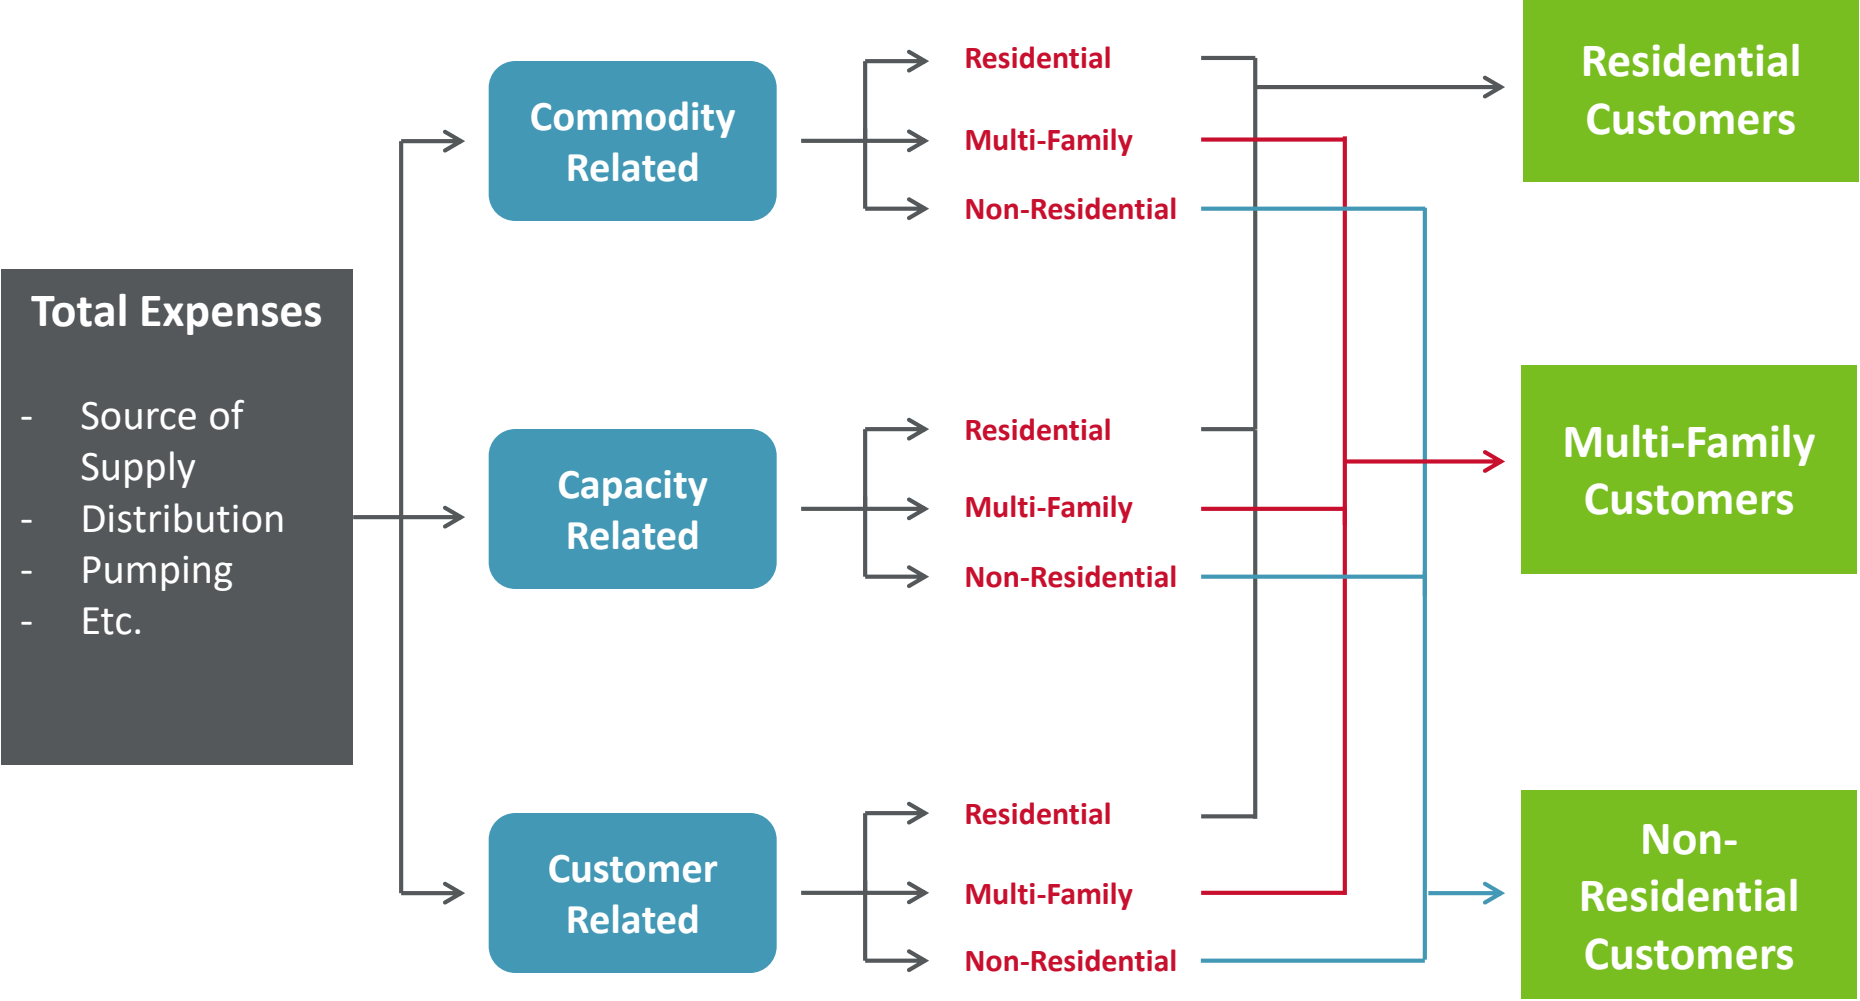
Total Expenses

- Source of Supply
- Distribution
- Pumping
- Etc.

Commodity Related

Residential

Multi-Family

Non-Residential

Capacity Related

Residential

Multi-Family

Non-Residential

Customer Related

Residential

Multi-Family

Non-Residential

Residential Customers

Multi-Family Customers

Non-Residential Customers